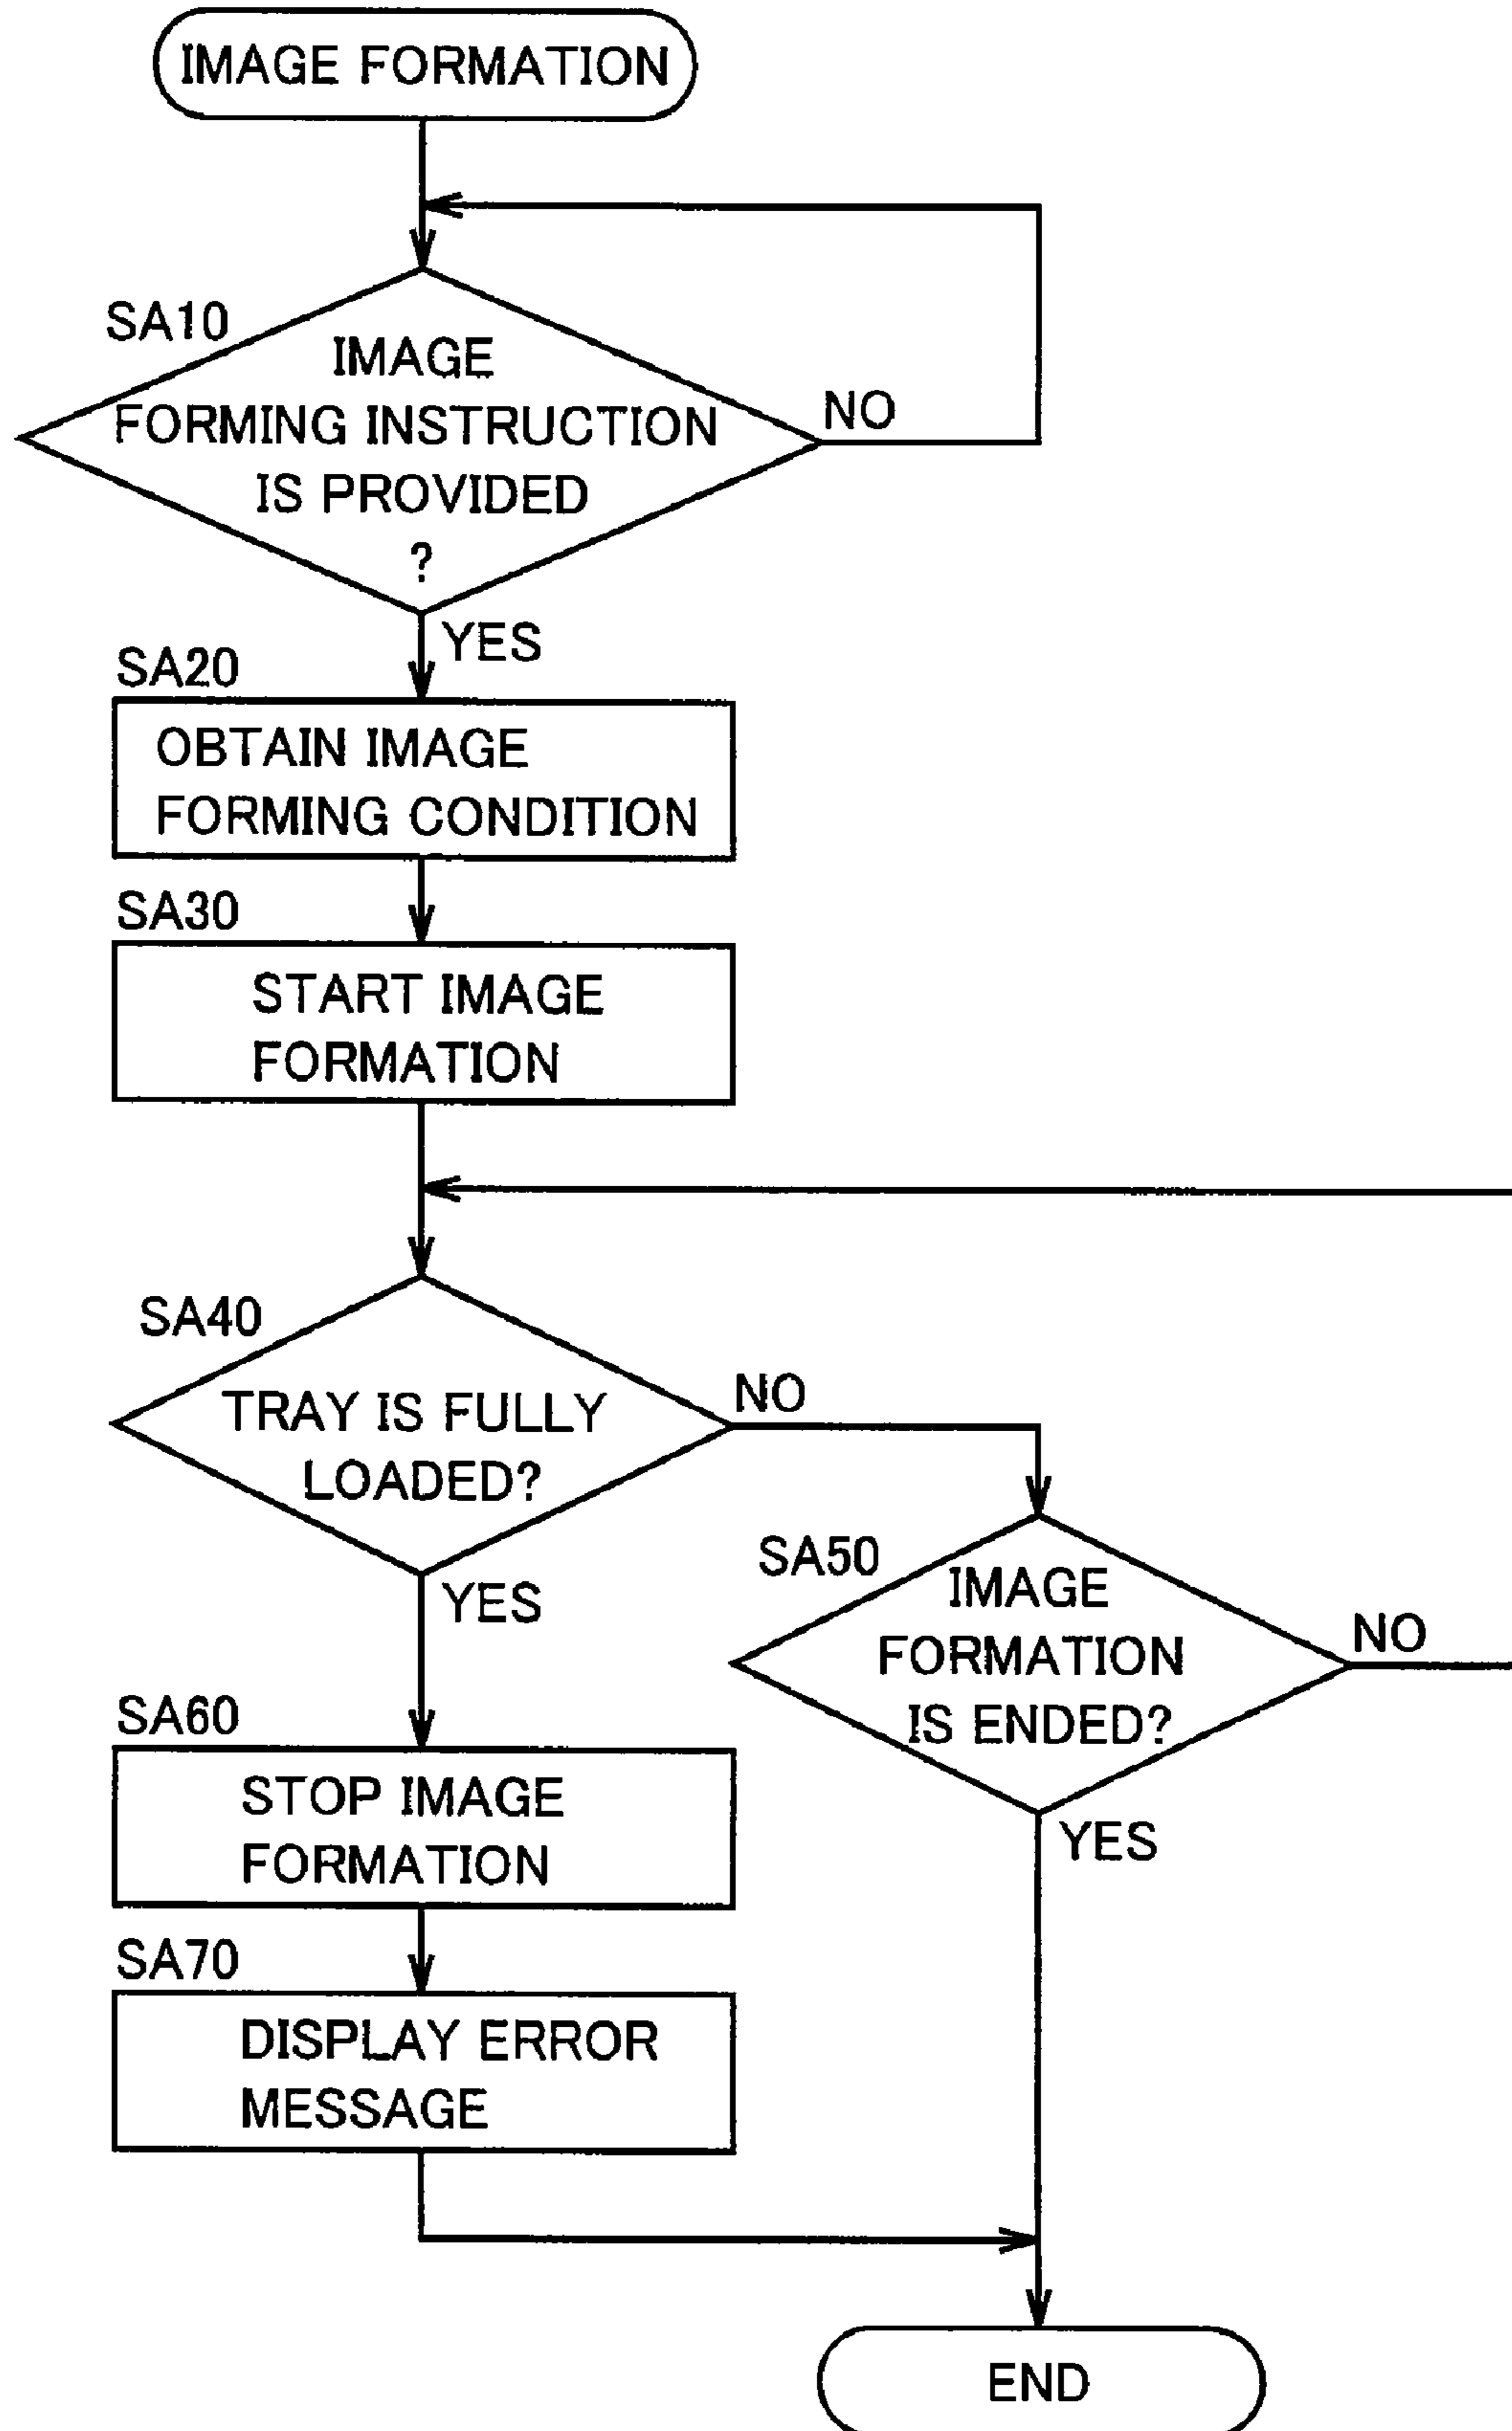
IMAGE FORMATION

SA10
IMAGE FORMING INSTRUCTION IS PROVIDED ?

NO

YES

SA20
OBTAIN IMAGE FORMING CONDITION

SA30
START IMAGE FORMATION

SA40
TRAY IS FULLY LOADED?

NO

YES

SA50
IMAGE FORMATION IS ENDED?

NO

YES

SA60
STOP IMAGE FORMATION

SA70
DISPLAY ERROR MESSAGE

END